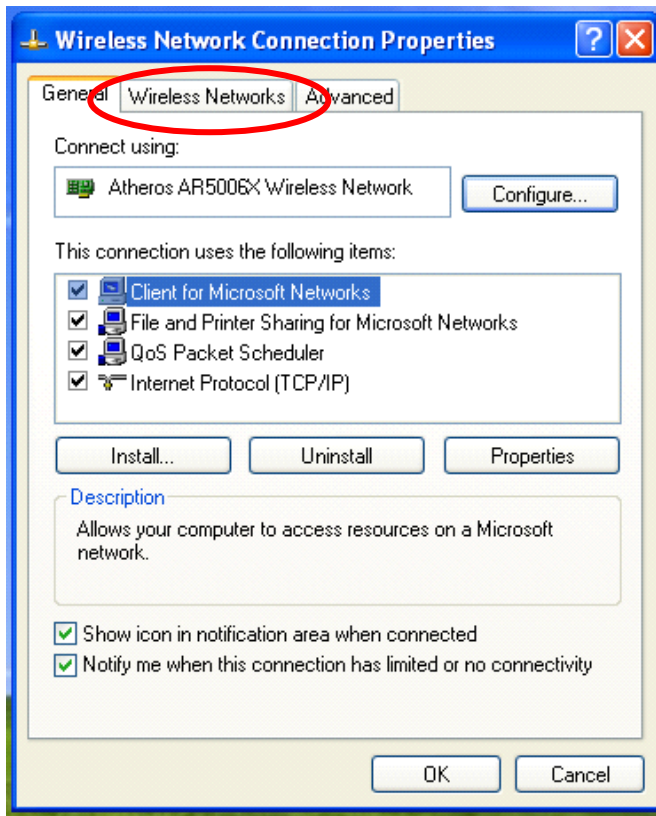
Wireless Network Connection Properties

General | Wireless Networks | Advanced

Connect using:

Atheros AR5006X Wireless Network

Configure...

This connection uses the following items:

Client for Microsoft Networks
File and Printer Sharing for Microsoft Networks
QoS Packet Scheduler
Internet Protocol (TCP/IP)

Install... | Uninstall | Properties

Description

Allows your computer to access resources on a Microsoft network.

Show icon in notification area when connected
Notify me when this connection has limited or no connectivity

OK | Cancel